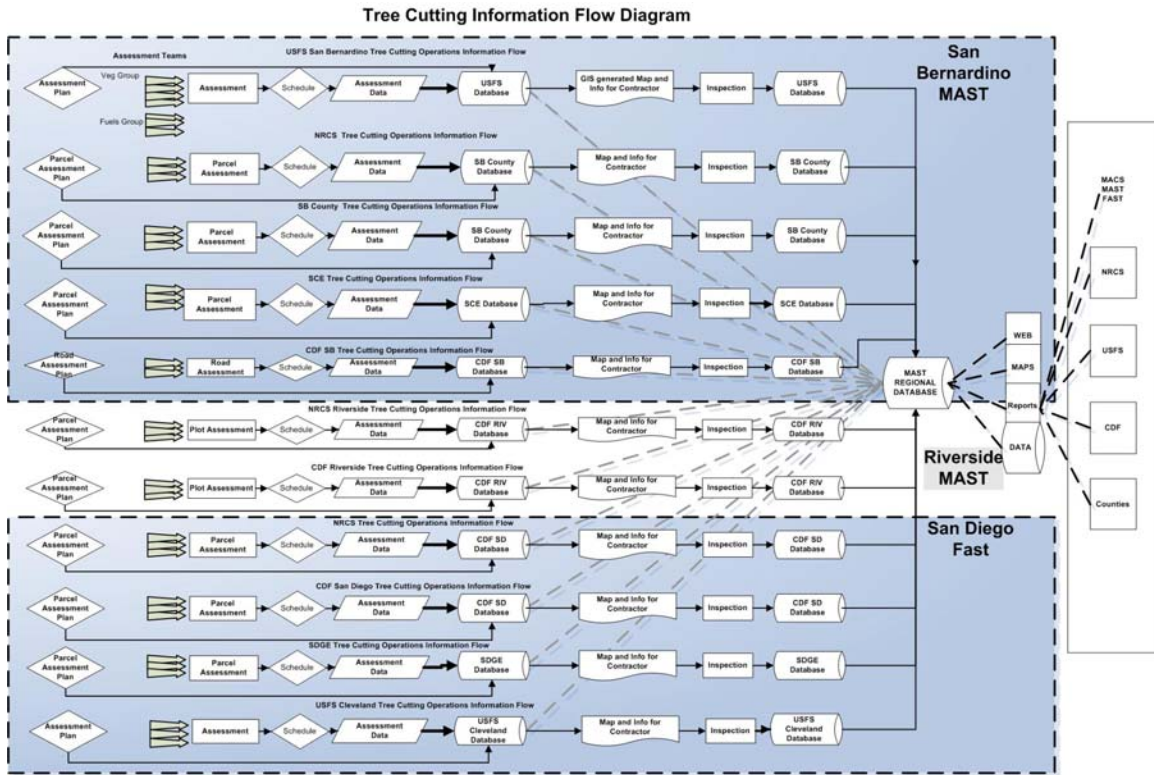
Tree Cutting Information Flow Diagram

San Bernardino MAST

Assessment Teams

USFS San Bernardino Tree Cutting Operations Information Flow

Assessment Plan

Veg Group

Fuels Group

Assessment

Schedule

Assessment Data

USFS Database

GIS generated Map and Info for Contractor

Inspection

USFS Database

NRCS Tree Cutting Operations Information Flow

Parcel Assessment Plan

Parcel Assessment

Schedule

Assessment Data

SB County Database

Map and Info for Contractor

Inspection

SB County Database

SB County Tree Cutting Operations Information Flow

Parcel Assessment Plan

Parcel Assessment

Schedule

Assessment Data

SB County Database

Map and Info for Contractor

Inspection

SB County Database

SCE Tree Cutting Operations Information Flow

Parcel Assessment Plan

Parcel Assessment

Schedule

Assessment Data

SCE Database

Map and Info for Contractor

Inspection

SCE Database

CDF SB Tree Cutting Operations Information Flow

Road Assessment Plan

Road Assessment

Schedule

Assessment Data

CDF SB Database

Map and Info for Contractor

Inspection

CDF SB Database

NRCS Riverside Tree Cutting Operations Information Flow

Parcel Assessment Plan

Plot Assessment

Schedule

Assessment Data

CDF RIV Database

Map and Info for Contractor

Inspection

CDF RIV Database

CDF Riverside Tree Cutting Operations Information Flow

Parcel Assessment Plan

Plot Assessment

Schedule

Assessment Data

CDF RIV Database

Map and Info for Contractor

Inspection

CDF RIV Database

Riverside MAST

San Diego Fast

NRCS Tree Cutting Operations Information Flow

Parcel Assessment Plan

Parcel Assessment

Schedule

Assessment Data

CDF SD Database

Map and Info for Contractor

Inspection

CDF SD Database

CDF San Diego Tree Cutting Operations Information Flow

Parcel Assessment Plan

Parcel Assessment

Schedule

Assessment Data

CDF SD Database

Map and Info for Contractor

Inspection

CDF SD Database

SDGE Tree Cutting Operations Information Flow

Parcel Assessment Plan

Parcel Assessment

Schedule

Assessment Data

SDGE Database

Map and Info for Contractor

Inspection

SDGE Database

USFS Cleveland Tree Cutting Operations Information Flow

Assessment Plan

Assessment

Schedule

Assessment Data

USFS Cleveland Database

Map and Info for Contractor

Inspection

USFS Cleveland Database

MAST REGIONAL DATABASE

WEB

MAPS

Reports

DATA

MACS MAST FAST

NRCS

USFS

CDF

Counties